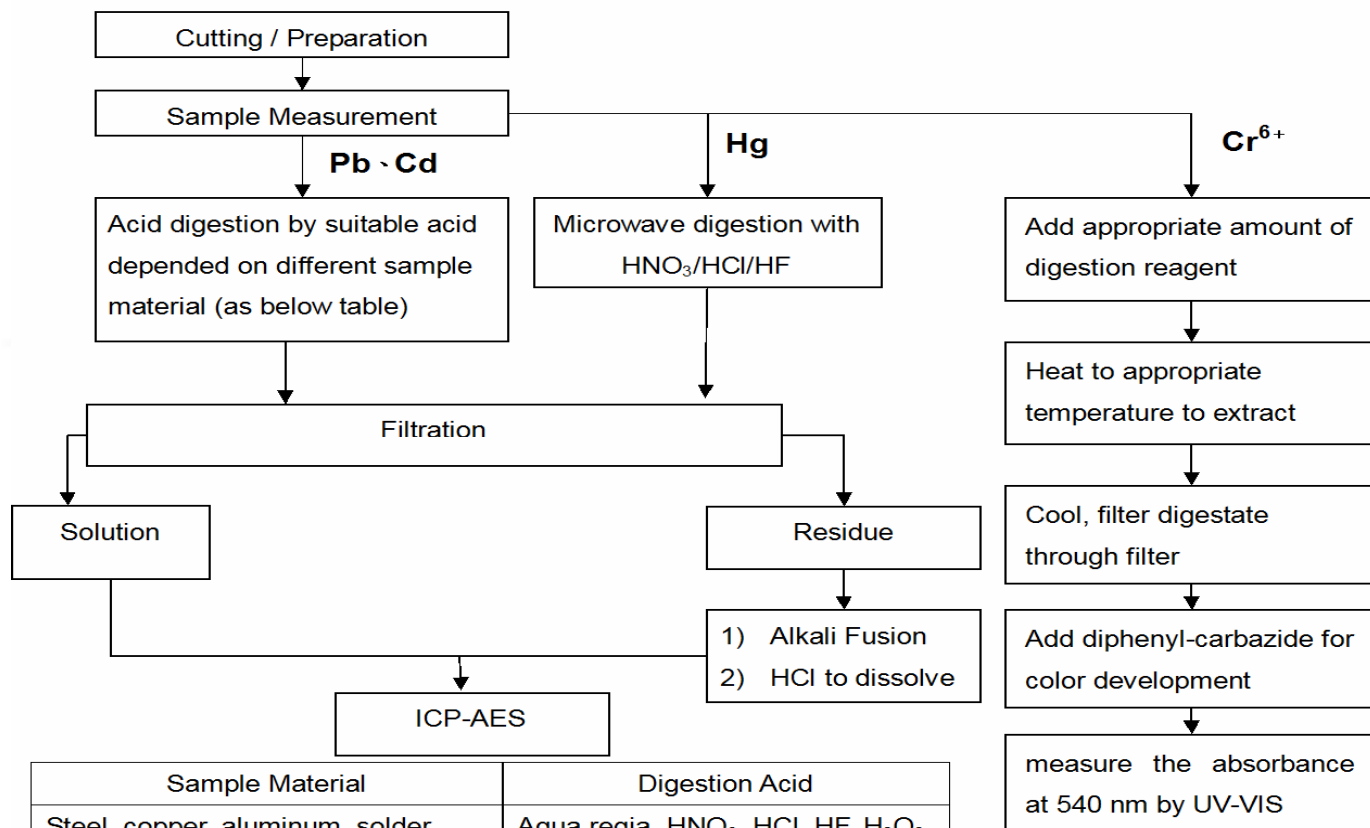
Cutting / Preparation

Sample Measurement

Pb、Cd

Hg

$Cr^{6+}$

Acid digestion by suitable acid depended on different sample material (as below table)

Microwave digestion with $HNO_3$/HCl/HF

Add appropriate amount of digestion reagent

Heat to appropriate temperature to extract

Filtration

Cool, filter digestate through filter

Solution

Residue

Add diphenyl-carbazide for color development

1) Alkali Fusion
2) HCl to dissolve

ICP-AES

measure the absorbance at 540 nm by UV-VIS

| Sample Material | Digestion Acid |
|---|---|
| Steel, copper, aluminum, solder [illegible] | Aqua regia, $HNO_3$, HCl, HF, $H_2O_2$ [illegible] |